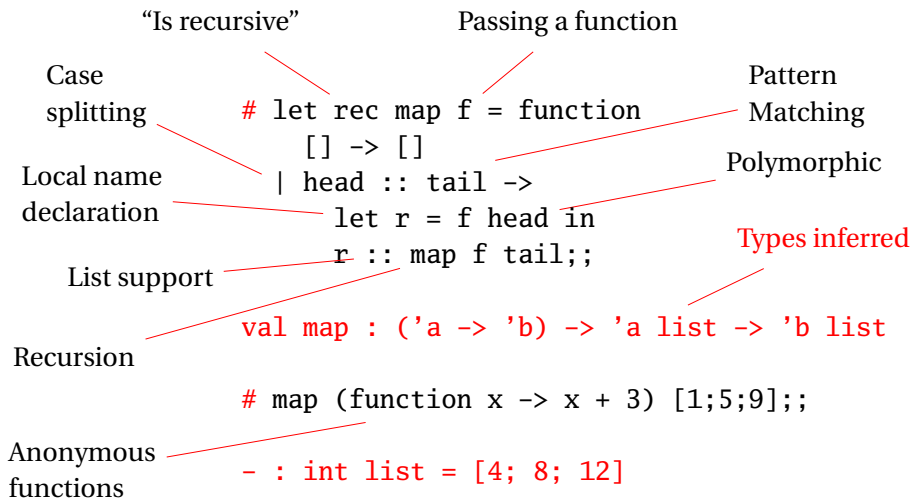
"Is recursive"

Passing a function

Case splitting

Pattern Matching

Local name declaration

Polymorphic

Types inferred

List support

Recursion

Anonymous functions

# let rec map f = function
  [] -> []
 | head :: tail ->
   let r = f head in
   r :: map f tail;;

val map : ('a -> 'b) -> 'a list -> 'b list

# map (function x -> x + 3) [1;5;9];;

- : int list = [4; 8; 12]